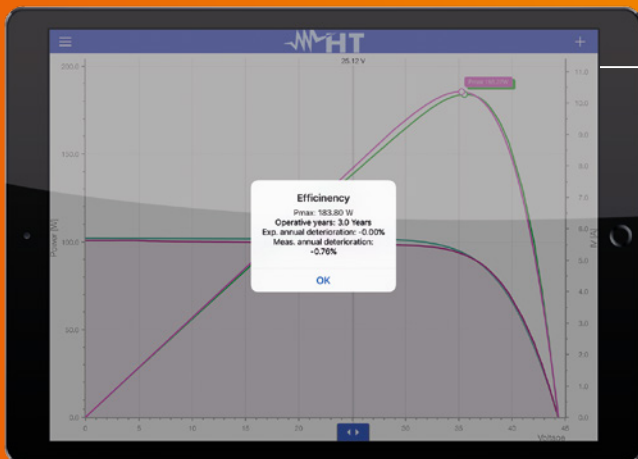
HT

35.12 V

200.0

150.0

100.0

50.0

0.0

Power [W]

Pmax 183.80W

11.0
10.0
9.0
8.0
7.0
6.0
5.0
4.0
3.0
2.0
1.0
0.0

I [A]

Efficinency

Pmax: 183.80 W
Operative years: 3.0 Years
Exp. annual deterioration: -0.00%
Meas. annual deterioration: -0.76%

OK

0 5 10 15 20 25 30 35 40 45

Voltage